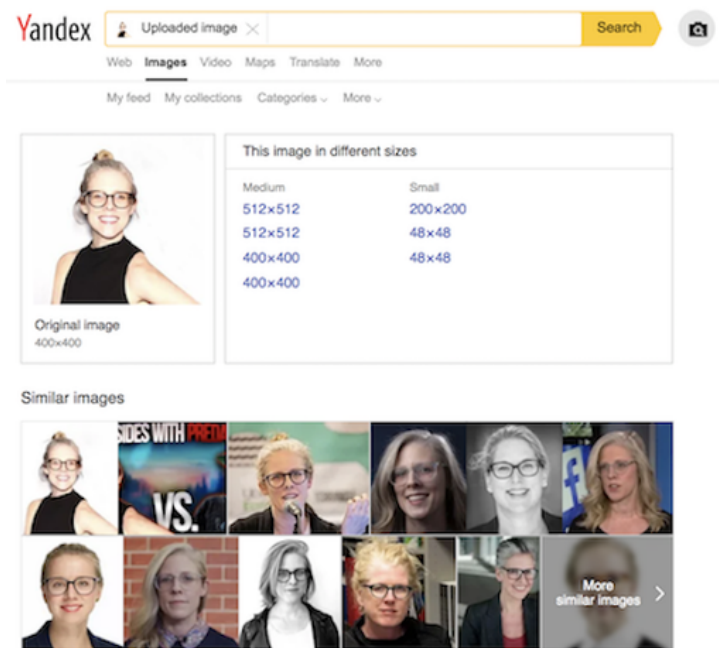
Yandex
Uploaded image
Search
Web Images Video Maps Translate More
My feed My collections Categories More

This image in different sizes
Medium
512×512
512×512
400×400
400×400
Small
200×200
48×48
48×48

Original image
400×400

Similar images

SIDES WITH PRETA
VS.

More similar images